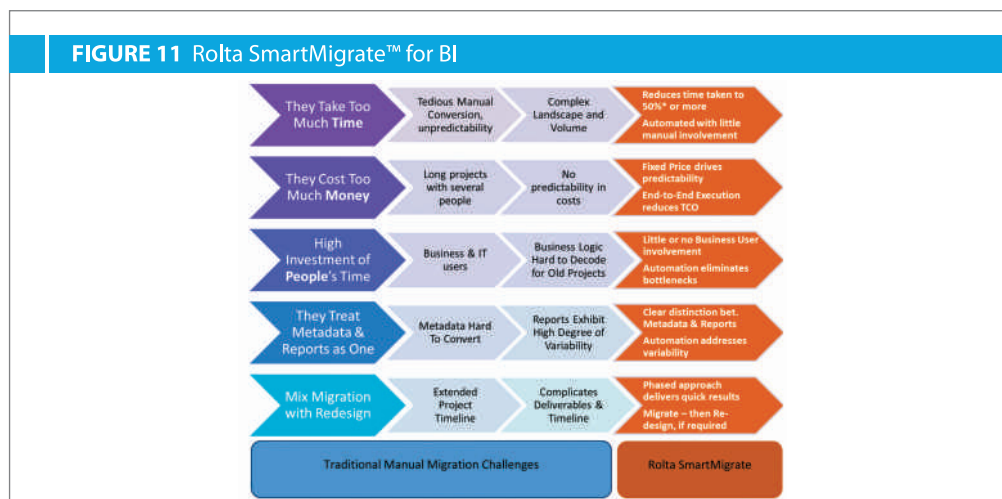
FIGURE 11 Rolta SmartMigrate™ for BI

They Take Too Much Time

Tedious Manual Conversion, unpredictability

Complex Landscape and Volume

Reduces time taken to 50%* or more

Automated with little manual involvement

They Cost Too Much Money

Long projects with several people

No predictability in costs

Fixed Price drives predictability

End-to-End Execution reduces TCO

High Investment of People's Time

Business & IT users

Business Logic Hard to Decode for Old Projects

Little or no Business User involvement

Automation eliminates bottlenecks

They Treat Metadata & Reports as One

Metadata Hard To Convert

Reports Exhibit High Degree of Variability

Clear distinction bet. Metadata & Reports

Automation addresses variability

Mix Migration with Redesign

Extended Project Timeline

Complicates Deliverables & Timeline

Phased approach delivers quick results

Migrate – then Re-design, if required

Traditional Manual Migration Challenges

Rolta SmartMigrate